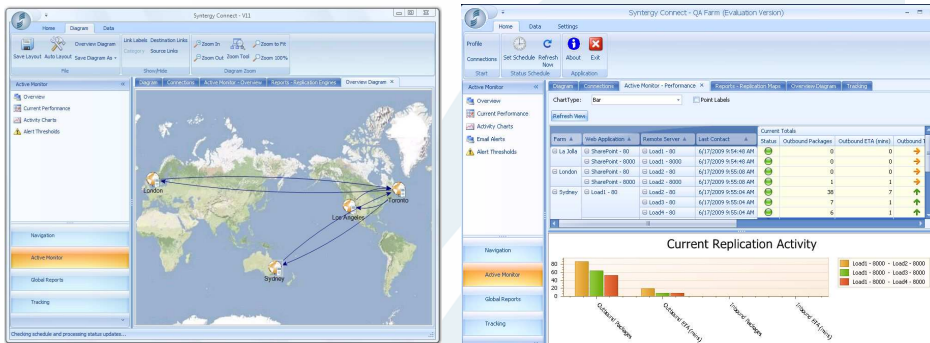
Syntergy Connect - V11

Home Diagram Data

Save Layout Auto Layout Overview Diagram Save Diagram As
File

Link Labels Destination Links Category Source Links
Show/Hide

Zoom In Zoom Out Zoom Tool Zoom to Fit Zoom 100%
Diagram Zoom

Active Monitor

Overview
Current Performance
Activity Charts
Alert Thresholds

Diagram Connections Active Monitor - Overview Reports - Replication Engines Overview Diagram

London
Toronto
Los Angeles
Sydney

Navigation
Active Monitor
Global Reports
Tracking

Checking schedule and processing status updates...

Syntergy Connect - QA Farm (Evaluation Version)

Home Data Settings

Profile
Connections
Start

Set Schedule Refresh Now
Status Schedule

About Exit
Application

Active Monitor

Overview
Current Performance
Activity Charts
Email Alerts
Alert Thresholds

Diagram Connections Active Monitor - Performance Reports - Replication Maps Overview Diagram Tracking

ChartType: Bar Point Labels

Refresh View

| Farm | Web Application | Remote Server | Last Contact | Status | Outbound Packages | Outbound ETA (min) | Outbound T |
|---|---|---|---|---|---|---|---|
| La Jolla | SharePoint - 80 | Load1 - 80 | 6/17/2009 9:54:48 AM | | 0 | 0 | |
| | SharePoint - 8000 | Load1 - 8000 | 6/17/2009 9:54:48 AM | | 0 | 0 | |
| London | SharePoint - 80 | Load2 - 80 | 6/17/2009 9:55:08 AM | | 0 | 0 | |
| | SharePoint - 8000 | Load2 - 8000 | 6/17/2009 9:55:08 AM | | 1 | 1 | |
| Sydney | Load1 - 80 | Load2 - 80 | 6/17/2009 9:55:04 AM | | 38 | 7 | |
| | | Load3 - 80 | 6/17/2009 9:55:04 AM | | 7 | 1 | |
| | | Load4 - 80 | 6/17/2009 9:55:04 AM | | 6 | 1 | |

Current Totals

Navigation
Active Monitor
Global Reports
Tracking

Current Replication Activity

80
60
40
20
0

Outbound Packages
Outbound ETA (min)
Inbound Packages
Inbound ETA (min)

Load1 - 8000 - Load2 - 8000
Load1 - 8000 - Load3 - 8000
Load1 - 8000 - Load4 - 8000